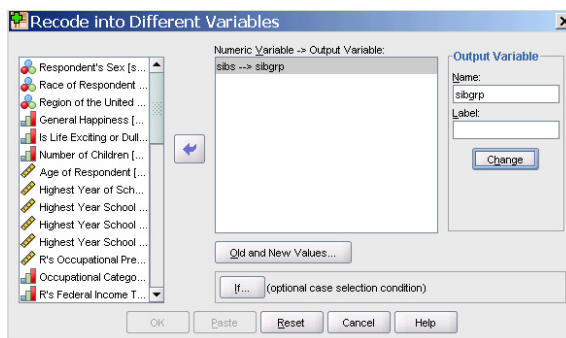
Recode into Different Variables

Respondent's Sex [s...
Race of Respondent ...
Region of the United ...
General Happiness [...
Is Life Exciting or Dull...
Number of Children [...
Age of Respondent [...
Highest Year of Sch...
Highest Year School ...
Highest Year School ...
Highest Year School ...
R's Occupational Pre...
Occupational Catego...
R's Federal Income T...

Numeric Variable -> Output Variable:
sibs --> sibgrp

Output Variable
Name:
sibgrp
Label:

Change

Old and New Values...

If... (optional case selection condition)

OK Paste Reset Cancel Help